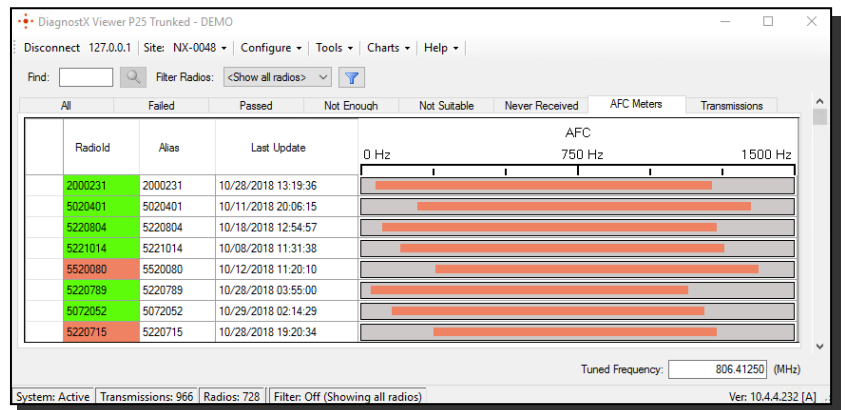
DiagnostX Viewer P25 Trunked - DEMO

Disconnect 127.0.0.1 | Site: NX-0048 ▾ | Configure ▾ | Tools ▾ | Charts ▾ | Help ▾

Find: Filter Radios: <Show all radios>

All | Failed | Passed | Not Enough | Not Suitable | Never Received | AFC Meters | Transmissions

| | RadioId | Alias | Last Update | AFC 0 Hz 750 Hz 1500 Hz |
|---|---|---|---|---|
| | 2000231 | 2000231 | 10/28/2018 13:19:36 | |
| | 5020401 | 5020401 | 10/11/2018 20:06:15 | |
| | 5220804 | 5220804 | 10/18/2018 12:54:57 | |
| | 5221014 | 5221014 | 10/08/2018 11:31:38 | |
| | 5520080 | 5520080 | 10/12/2018 11:20:10 | |
| | 5220789 | 5220789 | 10/28/2018 03:55:00 | |
| | 5072052 | 5072052 | 10/29/2018 02:14:29 | |
| | 5220715 | 5220715 | 10/28/2018 19:20:34 | |

Tuned Frequency: 806.41250 (MHz)

System: Active | Transmissions: 966 | Radios: 728 | Filter: Off (Showing all radios) | Ver: 10.4.4.232 [A]